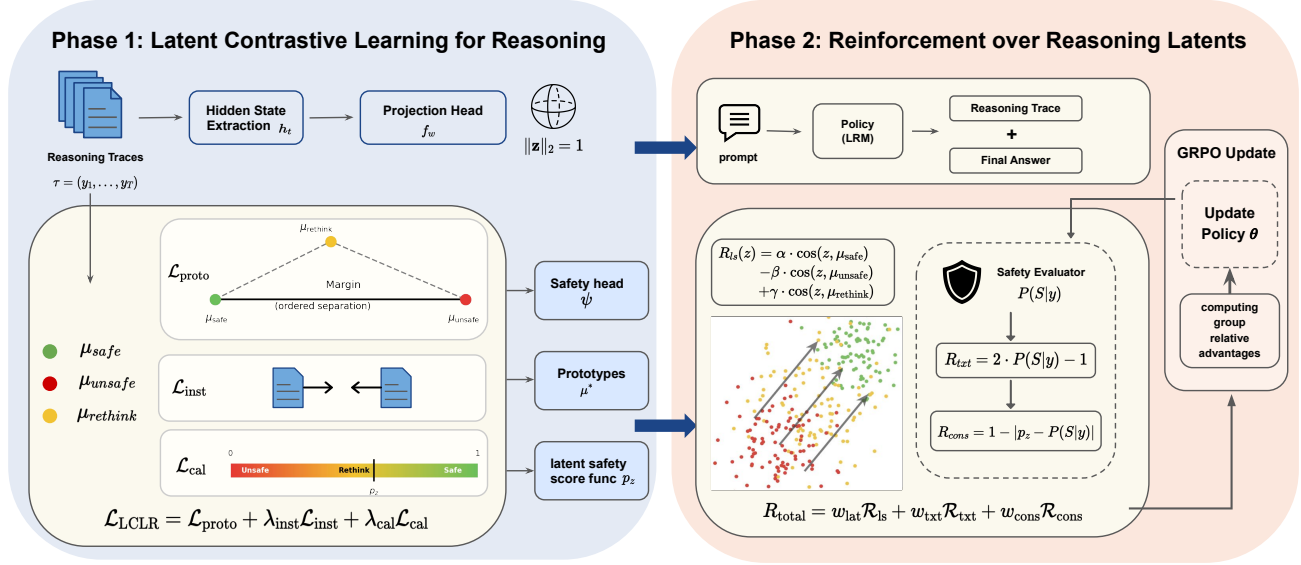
Phase 1: Latent Contrastive Learning for Reasoning

Reasoning Traces
$\tau = (y_1, \ldots, y_T)$

Hidden State Extraction $h_t$

Projection Head $f_w$

$\|\mathbf{z}\|_2 = 1$

$\mu_{\text{rethink}}$

$\mathcal{L}_{\text{proto}}$

Margin

(ordered separation)

$\mu_{\text{safe}}$

$\mu_{\text{unsafe}}$

$\mu_{safe}$

$\mu_{unsafe}$

$\mu_{rethink}$

$\mathcal{L}_{\text{inst}}$

$\mathcal{L}_{\text{cal}}$

0

1

Unsafe

Rethink

Safe

$p_z$

Safety head $\psi$

Prototypes $\mu^*$

latent safety score func $p_z$

$\mathcal{L}_{\text{LCLR}} = \mathcal{L}_{\text{proto}} + \lambda_{\text{inst}}\mathcal{L}_{\text{inst}} + \lambda_{\text{cal}}\mathcal{L}_{\text{cal}}$

Phase 2: Reinforcement over Reasoning Latents

prompt

Policy (LRM)

Reasoning Trace

+

Final Answer

GRPO Update

Update Policy $\theta$

computing group relative advantages

$R_{ls}(z) = \alpha \cdot \cos(z, \mu_{\text{safe}})$
$-\beta \cdot \cos(z, \mu_{\text{unsafe}})$
$+\gamma \cdot \cos(z, \mu_{\text{rethink}})$

Safety Evaluator

$P(S|y)$

$R_{txt} = 2 \cdot P(S|y) - 1$

$R_{cons} = 1 - |p_z - P(S|y)|$

$R_{\text{total}} = w_{\text{lat}}\mathcal{R}_{\text{ls}} + w_{\text{txt}}\mathcal{R}_{\text{txt}} + w_{\text{cons}}\mathcal{R}_{\text{cons}}$